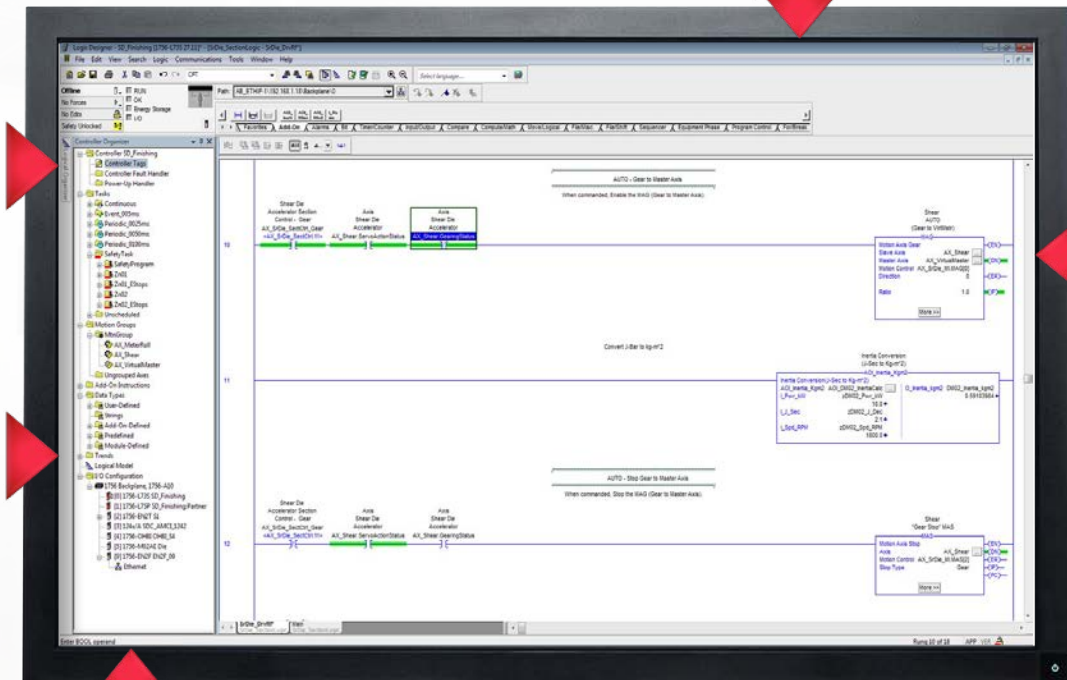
Logix Designer - SD_Finishing [1756-L73S 27.11]* - [SrDie_SectionLogic - SrDie_Drv.RP*]

File Edit View Search Logic Communications Tools Window Help

Offline
No Forces
No Edits
Safety Unlocked

RUN
OK
Energy Storage
I/O

Path: AB_ETHIP-1\192.168.1.10\Backplane\0

Select language...

Favorites | Add-On | Alarms | Bit | Timer/Counter | Input/Output | Compare | Compute/Math | Move/Logical | File/Misc | File/Shift | Sequencer | Equipment Phase | Program Control | For/Break

Controller Organizer

Controller SD_Finishing
Controller Tags
Controller Fault Handler
Power-Up Handler
Tasks
Continuous
Event_005ms
Periodic_0025ms
Periodic_0050ms
Periodic_0100ms
SafetyTask
SafetyProgram
Zn01
Zn01_EStops
Zn02
Zn02_EStops
Unscheduled
Motion Groups
MtnGroup
AX_MeterRoll
AX_Shear
AX_VirtualMaster
Ungrouped Axes
Add-On Instructions
Data Types
User-Defined
Strings
Add-On-Defined
Predefined
Module-Defined
Trends
Logical Model
I/O Configuration
1756 Backplane, 1756-A10
[0] 1756-L73S SD_Finishing
[1] 1756-L7SP SD_Finishing(Partner
[2] 1756-EN2T SL
[3] 1756-OB16E AMC1_S342
[4] 1756-OH8I OH80_S4
[5] 1756-M02AE Die
[9] 1756-EN2F EN2F_09
Ethernet

AUTO - Gear to Master Axis
When commanded, Enable the MAG (Gear to Master Axis).

10

Shear Die Accelerator Section Control - Gear
AX_SrDie_SectCtrl_Gear
<AX_SrDie_SectCtrl.1>

Axis Shear Die Accelerator
AX_Shear.ServoActionStatus

Axis Shear Die Accelerator
AX_Shear.GearingStatus

Shear AUTO (Gear to VirtMstr)
MAG
Motion Axis Gear
Slave Axis AX_Shear
Master Axis AX_VirtualMaster
Motion Control AX_SrDie_M.MAG[0]
Direction 0
Ratio 1.0
More >>
EN
DN
ER
IP

Convert J-Bar to Kg-m^2

11

Inertia Conversion (J-Sec to Kg-m^2)
AOI_Inertia_Kgm2
Inertia Conversion (J-Sec to Kg-m^2)
AOI_Inertia_Kgm2 AOI_DM02_InertiaCalc
I_P... zDM02_P..._kW 10.0
I_J_Sec zDM02_J_Sec 2.1
I_Spd_RPM zDM02_Spd_RPM 1800.0
O_Inertia_kgm2 DM02_Inertia_kgm2 0.5910384

AUTO - Stop Gear to Master Axis
When commanded, Stop the MAG (Gear to Master Axis).

12

Shear Die Accelerator Section Control - Gear
AX_SrDie_SectCtrl_Gear
<AX_SrDie_SectCtrl.1>

Axis Shear Die Accelerator
AX_Shear.ServoActionStatus

Axis Shear Die Accelerator
AX_Shear.GearingStatus

Shear 'Gear Stop' MAS
MAS
Motion Axis Stop
Axis AX_Shear
Motion Control AX_SrDie_M.MAS[0]
Stop Type Gear
More >>
EN
DN
ER
IP
PC

SrDie_Drv.RP | Main

Enter BOOL operand
Rung 10 of 18 APP VER